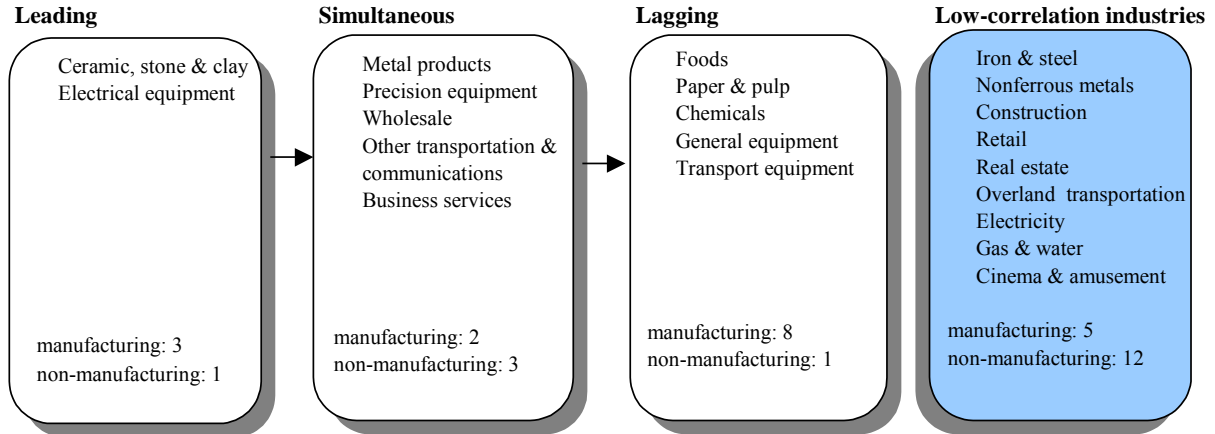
Leading

Ceramic, stone & clay
Electrical equipment

manufacturing: 3
non-manufacturing: 1

Simultaneous

Metal products
Precision equipment
Wholesale
Other transportation & communications
Business services

manufacturing: 2
non-manufacturing: 3

Lagging

Foods
Paper & pulp
Chemicals
General equipment
Transport equipment

manufacturing: 8
non-manufacturing: 1

Low-correlation industries

Iron & steel
Nonferrous metals
Construction
Retail
Real estate
Overland transportation
Electricity
Gas & water
Cinema & amusement

manufacturing: 5
non-manufacturing: 12